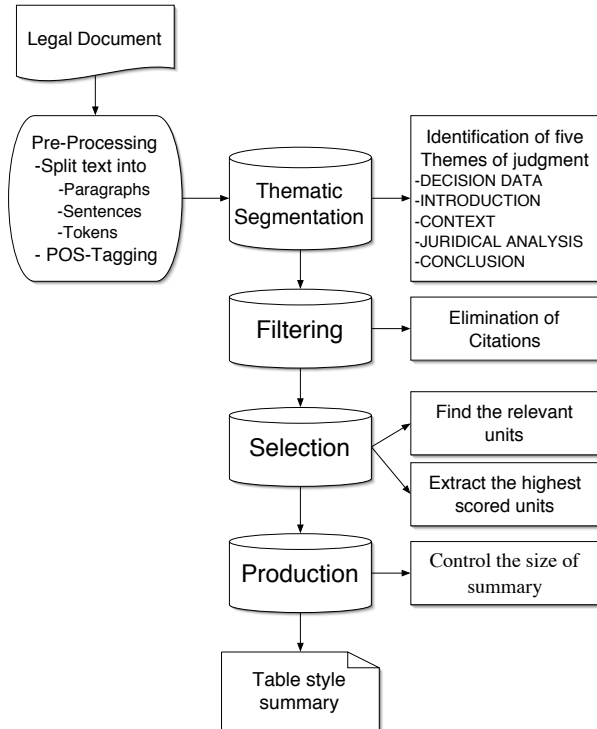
Legal Document

Pre-Processing
-Split text into
-Paragraphs
-Sentences
-Tokens
- POS-Tagging

Thematic Segmentation

Identification of five Themes of judgment
-DECISION DATA
-INTRODUCTION
-CONTEXT
-JURIDICAL ANALYSIS
-CONCLUSION

Filtering

Elimination of Citations

Selection

Find the relevant units

Extract the highest scored units

Production

Control the size of summary

Table style summary